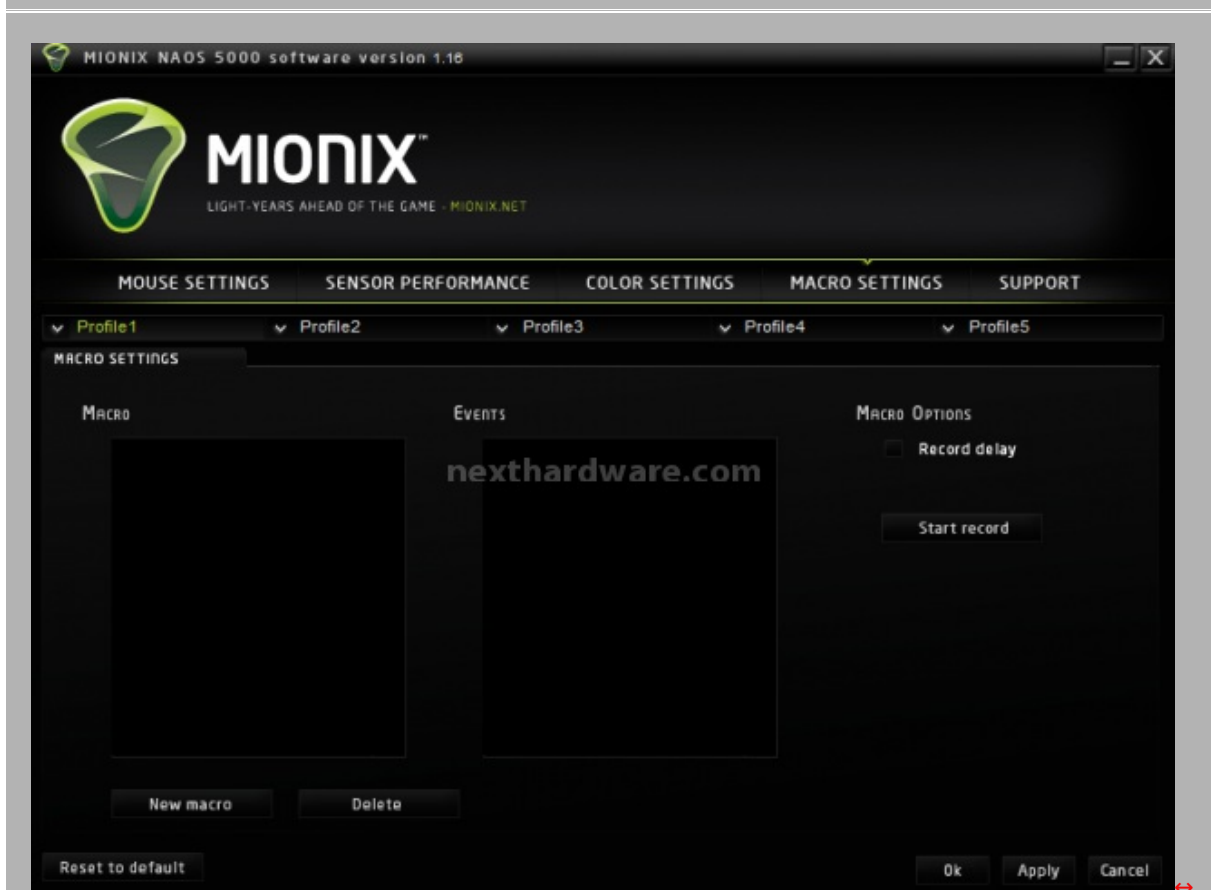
MIONIX NAOS 5000 software version 1.16

MIONIX™
LIGHT-YEARS AHEAD OF THE GAME - MIONIX.NET

MOUSE SETTINGS SENSOR PERFORMANCE COLOR SETTINGS MACRO SETTINGS SUPPORT

Profile1 Profile2 Profile3 Profile4 Profile5

MACRO SETTINGS

Macro

Events

Macro Options

Record delay

nexthardware.com

Start record

New macro

Delete

Reset to default

Ok Apply Cancel